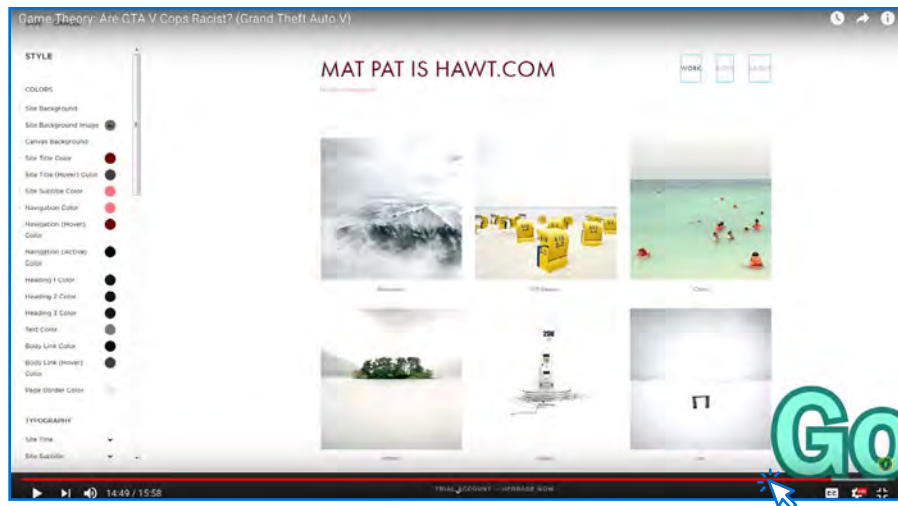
Game Theory: Are GTA V Cops Racist? (Grand Theft Auto V)

STYLE

COLORS

Site Background

Site Background Image

Canvas Background

Site Title Color

Site Title (Hover) Color

Site Subtitle Color

Navigation Color

Navigation (Hover) Color

Navigation (Active) Color

Heading 1 Color

Heading 2 Color

Heading 3 Color

Text Color

Body Link Color

Body Link (Hover) Color

Page Border Color

TYPOGRAPHY

Site Title

Site Subtitle

MAT PAT IS HAWT.COM

WORK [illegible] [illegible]

TRIAL ACCOUNT — UPGRADE NOW

Go

14:49 / 15:58